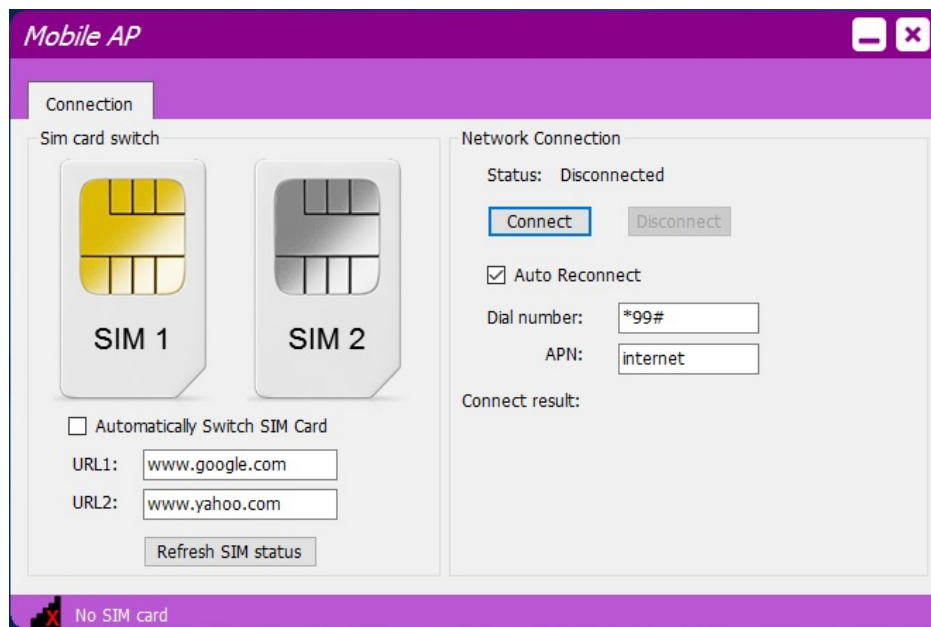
Mobile AP

Connection

Sim card switch

SIM 1

SIM 2

Automatically Switch SIM Card

URL1: www.google.com

URL2: www.yahoo.com

Refresh SIM status

Network Connection

Status: Disconnected

Connect

Disconnect

Auto Reconnect

Dial number: *99#

APN: internet

Connect result:

No SIM card